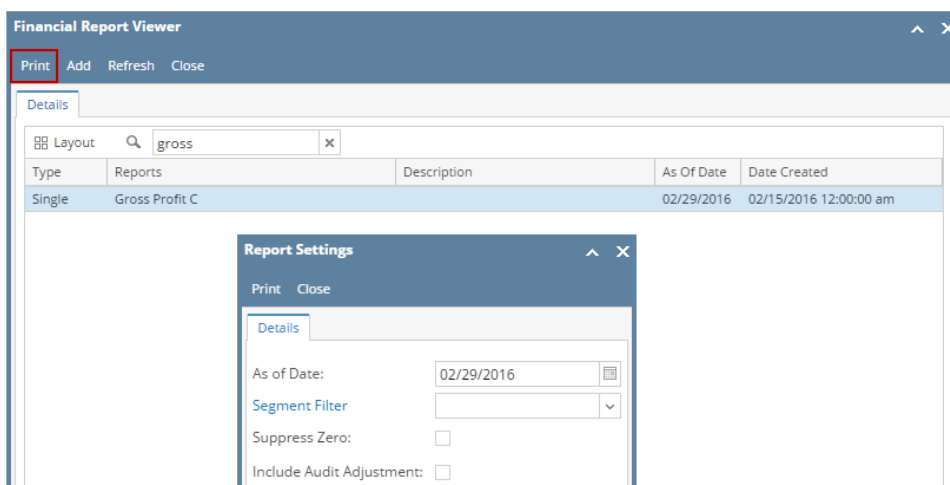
Financial Report Viewer

Print Add Refresh Close

Details

Layout gross

| Type | Reports | Description | As Of Date | Date Created |
|---|---|---|---|---|
| Single | Gross Profit C | | 02/29/2016 | 02/15/2016 12:00:00 am |

Report Settings

Print Close

Details

As of Date: 02/29/2016

Segment Filter

Suppress Zero:

Include Audit Adjustment: